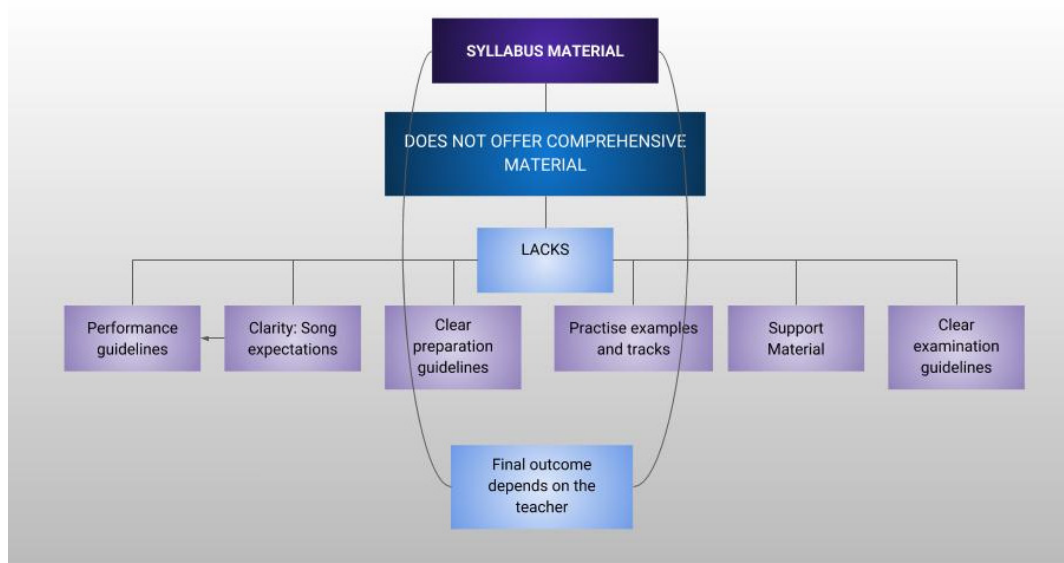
SYLLABUS MATERIAL

DOES NOT OFFER COMPREHENSIVE MATERIAL

LACKS

Performance guidelines

Clarity: Song expectations

Clear preparation guidelines

Practise examples and tracks

Support Material

Clear examination guidelines

Final outcome depends on the teacher